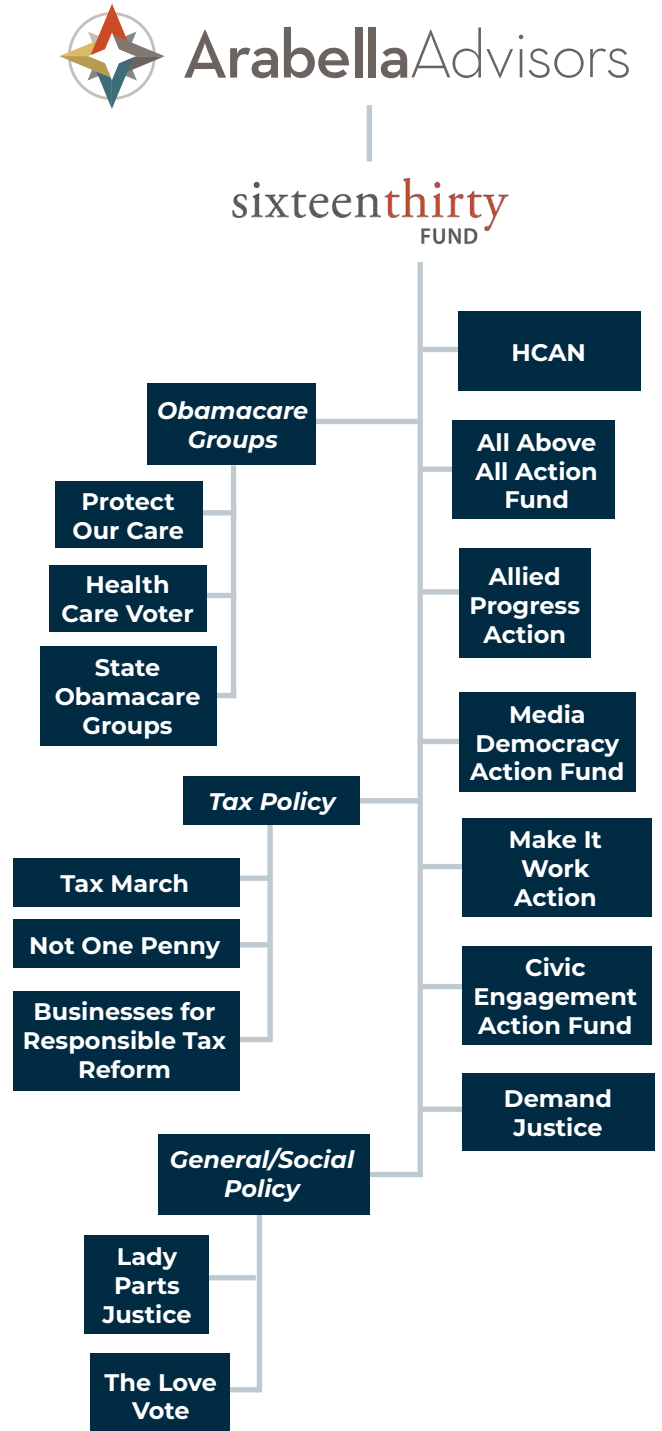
ArabellaAdvisors

sixteenthirty FUND

HCAN

Obamacare Groups

All Above All Action Fund

Protect Our Care

Health Care Voter

Allied Progress Action

State Obamacare Groups

Media Democracy Action Fund

Tax Policy

Make It Work Action

Tax March

Not One Penny

Civic Engagement Action Fund

Businesses for Responsible Tax Reform

Demand Justice

General/Social Policy

Lady Parts Justice

The Love Vote